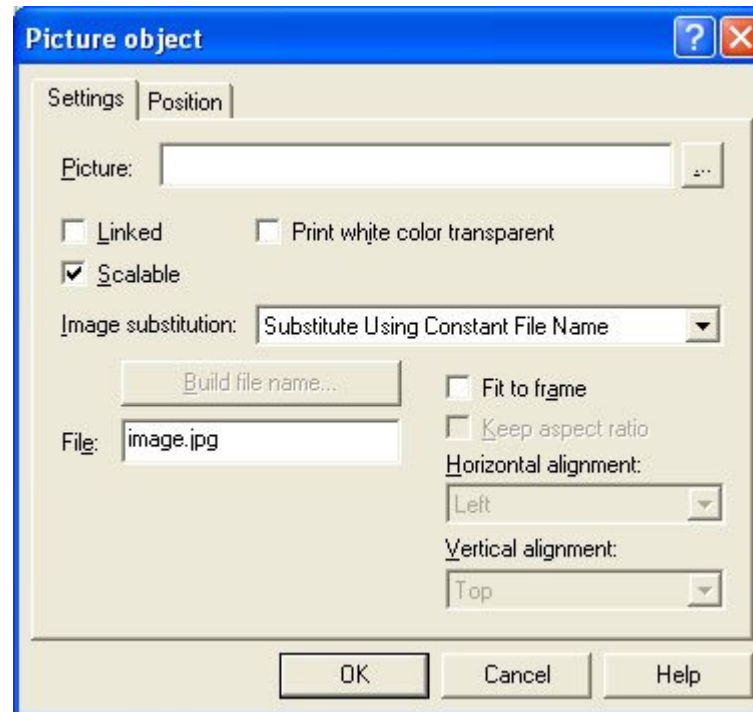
Picture object

?

Settings

Position

Picture:

...

Linked

Print white color transparent

Scalable

Image substitution:

Substitute Using Constant File Name

Build file name...

Fit to frame

Keep aspect ratio

File:

image.jpg

Horizontal alignment:

Left

Vertical alignment:

Top

OK

Cancel

Help